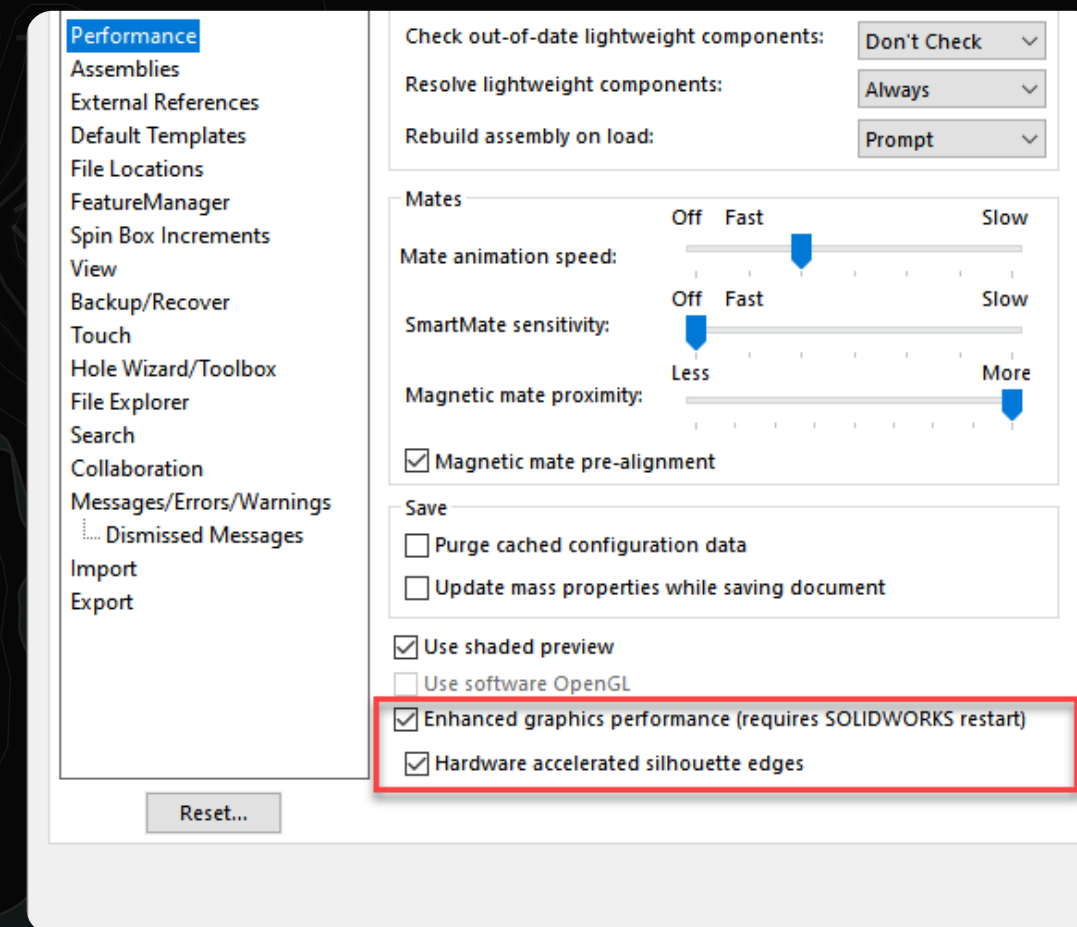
Performance
Assemblies
External References
Default Templates
File Locations
FeatureManager
Spin Box Increments
View
Backup/Recover
Touch
Hole Wizard/Toolbox
File Explorer
Search
Collaboration
Messages/Errors/Warnings
Dismissed Messages
Import
Export

Reset...

Check out-of-date lightweight components: Don't Check
Resolve lightweight components: Always
Rebuild assembly on load: Prompt

Mates
Off Fast Slow
Mate animation speed:
Off Fast Slow
SmartMate sensitivity:
Less More
Magnetic mate proximity:
Magnetic mate pre-alignment

Save
Purge cached configuration data
Update mass properties while saving document

Use shaded preview
Use software OpenGL
Enhanced graphics performance (requires SOLIDWORKS restart)
Hardware accelerated silhouette edges